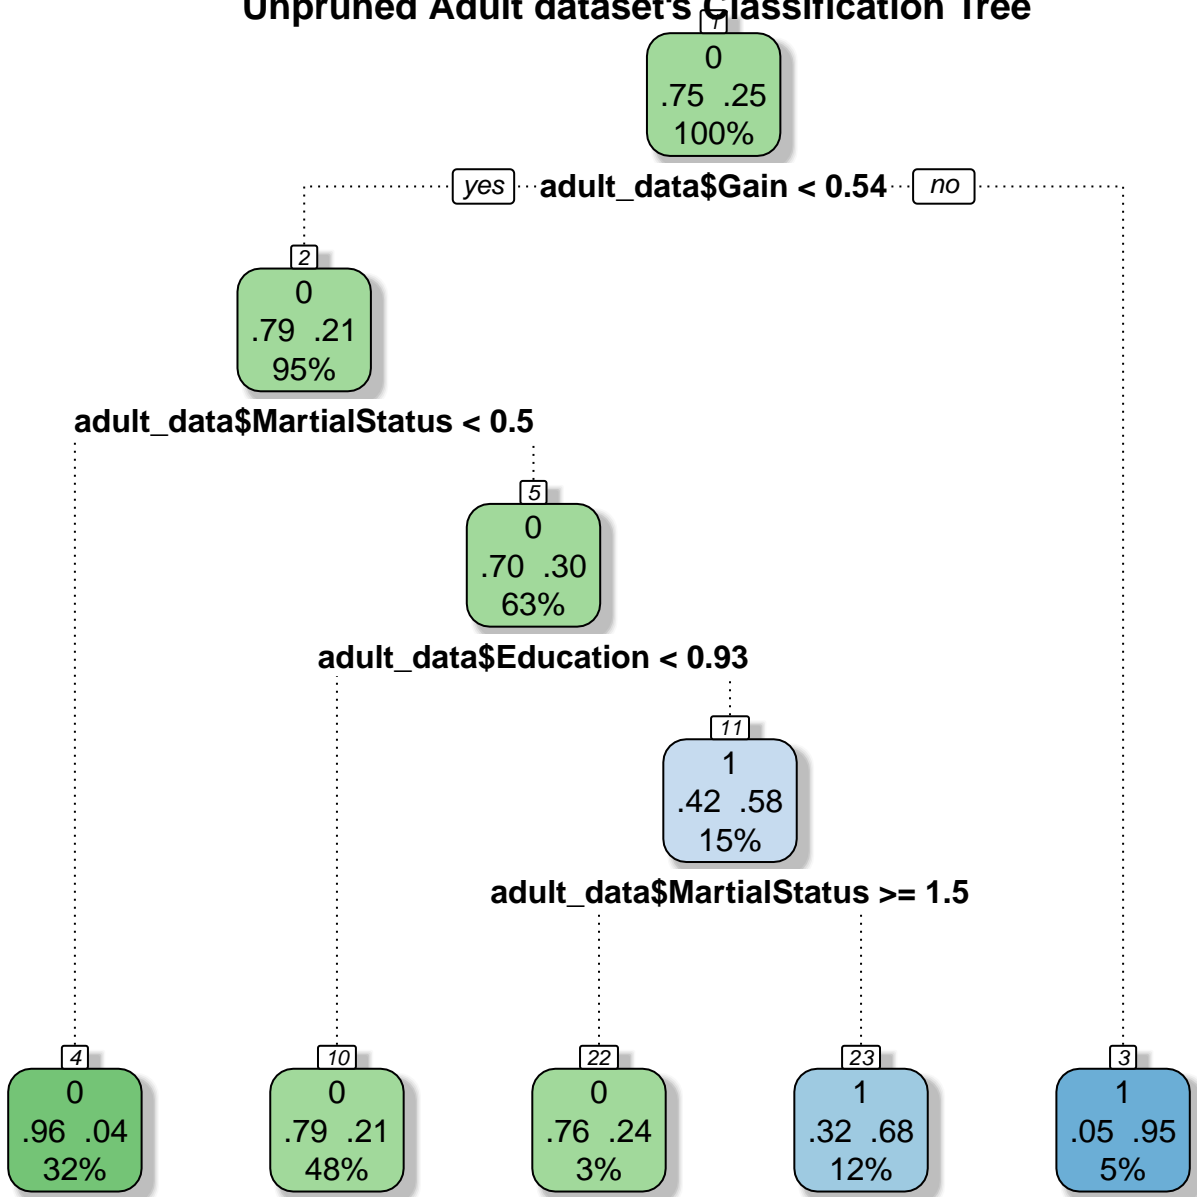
Unpruned Adult dataset's Classification Tree

1
0
.75 .25
100%

yes adult_data$Gain < 0.54 no

2
0
.79 .21
95%

adult_data$MartialStatus < 0.5

5
0
.70 .30
63%

adult_data$Education < 0.93

11
1
.42 .58
15%

adult_data$MartialStatus >= 1.5

4
0
.96 .04
32%

10
0
.79 .21
48%

22
0
.76 .24
3%

23
1
.32 .68
12%

3
1
.05 .95
5%